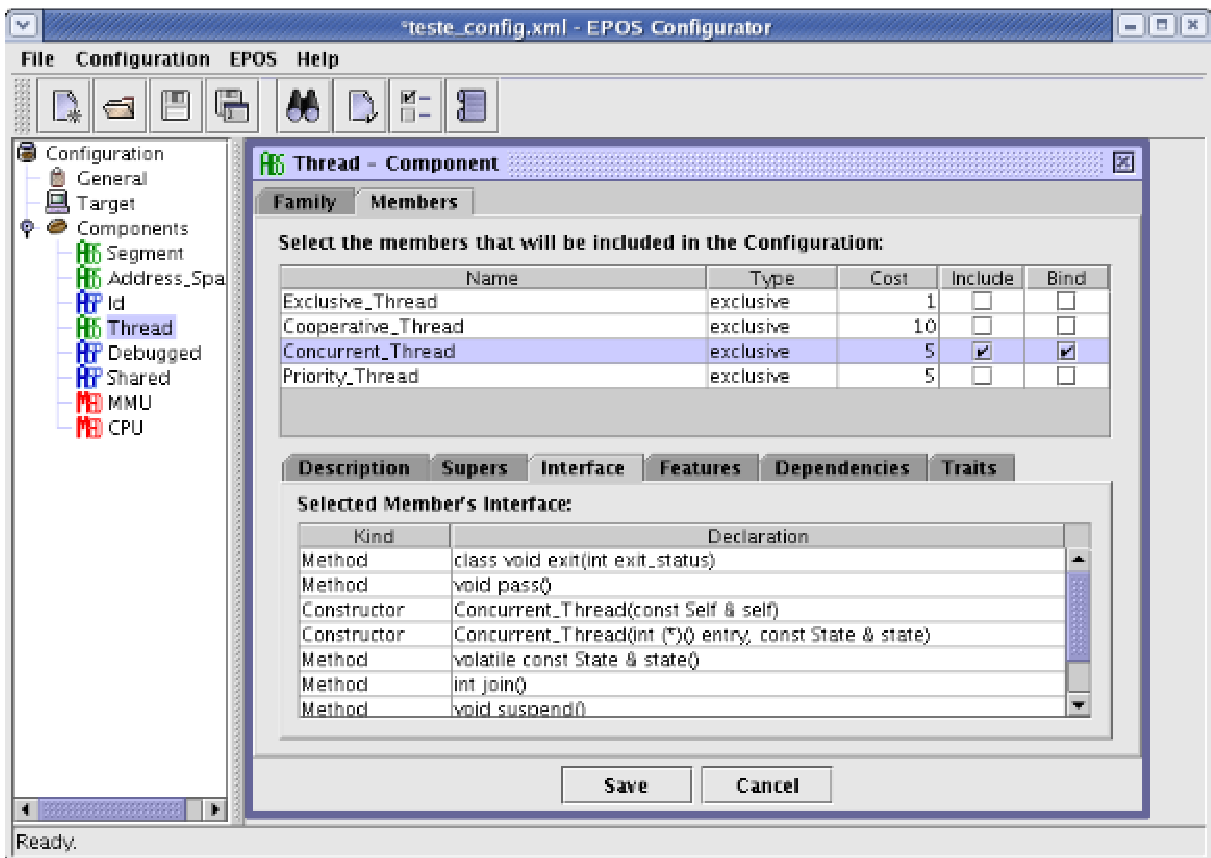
*teste_config.xml - EPOS Configurator

File Configuration EPOS Help

Configuration
General
Target
Components
Segment
Address_Spa
Id
Thread
Debugged
Shared
MMU
CPU

Thread - Component

Family Members

Select the members that will be included in the Configuration:

| Name | Type | Cost | Include | Bind |
|---|---|---|---|---|
| Exclusive_Thread | exclusive | 1 | ☐ | ☐ |
| Cooperative_Thread | exclusive | 10 | ☐ | ☐ |
| Concurrent_Thread | exclusive | 5 | ☑ | ☑ |
| Priority_Thread | exclusive | 5 | ☐ | ☐ |

Description Supers Interface Features Dependencies Traits

Selected Member's Interface:

| Kind | Declaration |
|---|---|
| Method | class void exit(int exit_status) |
| Method | void pass() |
| Constructor | Concurrent_Thread(const Self & self) |
| Constructor | Concurrent_Thread(int (*)() entry, const State & state) |
| Method | volatile const State & state() |
| Method | int join() |
| Method | void suspend() |

Save Cancel

Ready.